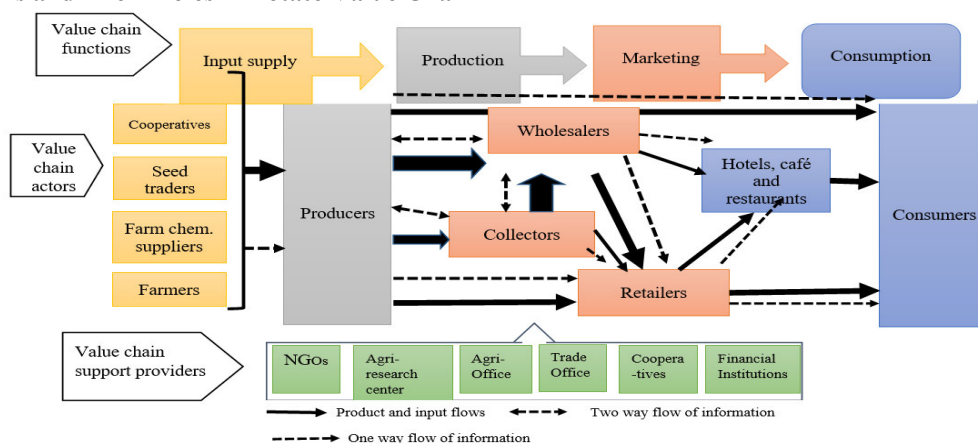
Value chain functions

Input supply

Production

Marketing

Consumption

Value chain actors

Cooperatives

Seed traders

Farm chem. suppliers

Farmers

Producers

Wholesalers

Collectors

Hotels, café and restaurants

Retailers

Consumers

Value chain support providers

NGOs

Agri-research center

Agri-Office

Trade Office

Coopera-tives

Financial Institutions

Product and input flows

Two way flow of information

One way flow of information